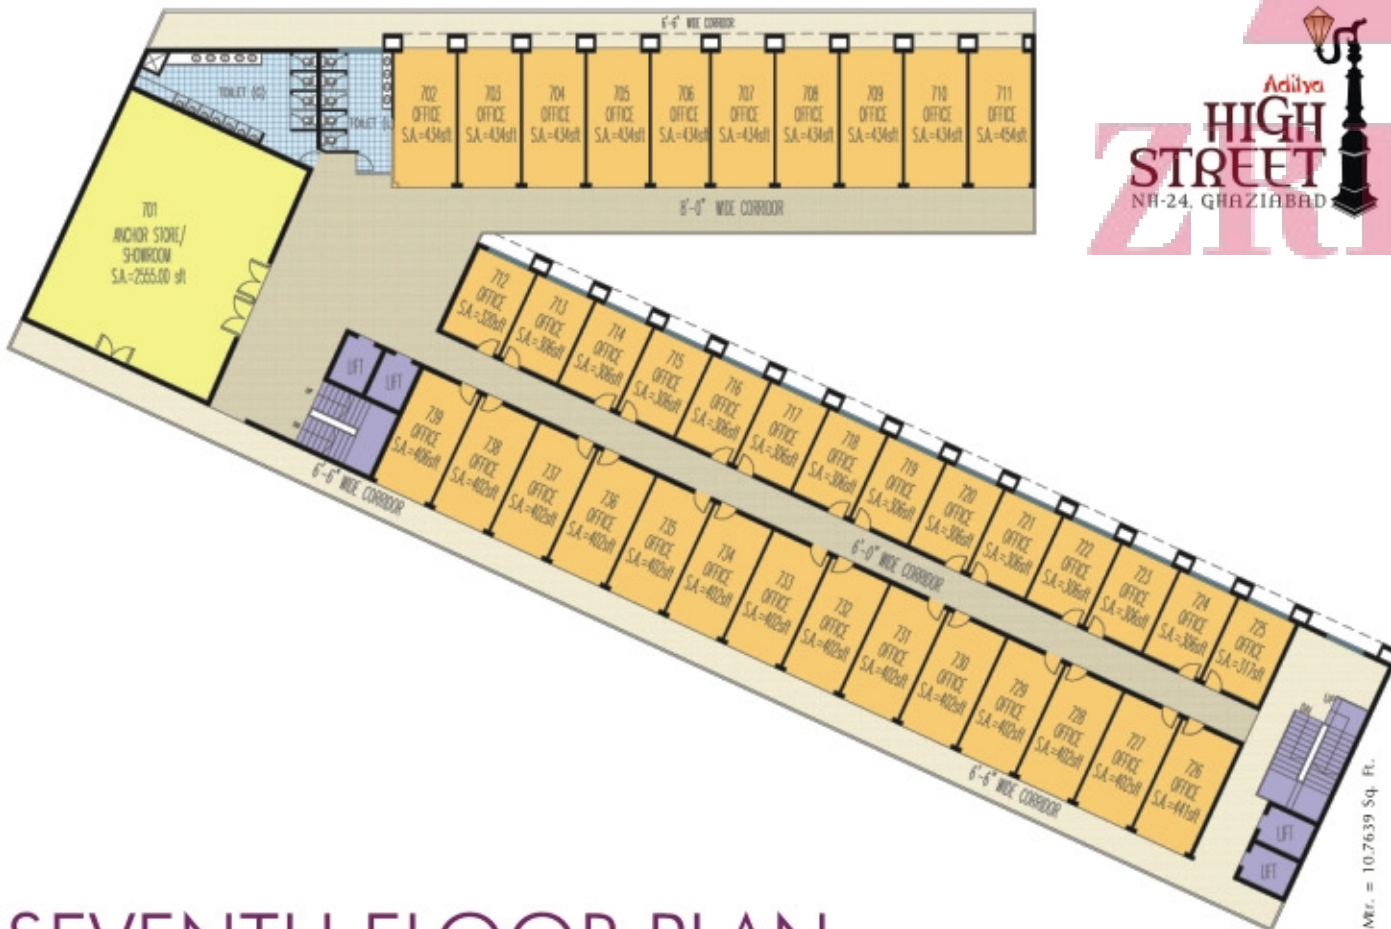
6'-6" WIDE CORRIDOR

TOILET (G)

TOILET (L)

702 OFFICE S.A.=434sft

703 OFFICE S.A.=434sft

704 OFFICE S.A.=434sft

705 OFFICE S.A.=434sft

706 OFFICE S.A.=434sft

707 OFFICE S.A.=434sft

708 OFFICE S.A.=434sft

709 OFFICE S.A.=434sft

710 OFFICE S.A.=434sft

711 OFFICE S.A.=454sft

8'-0" WIDE CORRIDOR

Aditya HIGH STREET NH-24, GHAZIABAD

701 ANCHOR STORE/ SHOWROOM S.A.=2555.00 sft

712 OFFICE S.A.=320sft

713 OFFICE S.A.=306sft

714 OFFICE S.A.=306sft

715 OFFICE S.A.=306sft

716 OFFICE S.A.=306sft

717 OFFICE S.A.=306sft

718 OFFICE S.A.=306sft

719 OFFICE S.A.=306sft

720 OFFICE S.A.=306sft

721 OFFICE S.A.=306sft

722 OFFICE S.A.=306sft

723 OFFICE S.A.=306sft

724 OFFICE S.A.=306sft

725 OFFICE S.A.=317sft

LIFT

LIFT

739 OFFICE S.A.=406sft

738 OFFICE S.A.=402sft

737 OFFICE S.A.=402sft

736 OFFICE S.A.=402sft

735 OFFICE S.A.=402sft

734 OFFICE S.A.=402sft

733 OFFICE S.A.=402sft

732 OFFICE S.A.=402sft

731 OFFICE S.A.=402sft

730 OFFICE S.A.=402sft

729 OFFICE S.A.=402sft

728 OFFICE S.A.=402sft

727 OFFICE S.A.=402sft

726 OFFICE S.A.=441sft

6'-6" WIDE CORRIDOR

6'-0" WIDE CORRIDOR

6'-6" WIDE CORRIDOR

LIFT

LIFT

LIFT

Mtr. = 10.7639 Sq. Ft.

SEVENTH FLOOR PLAN